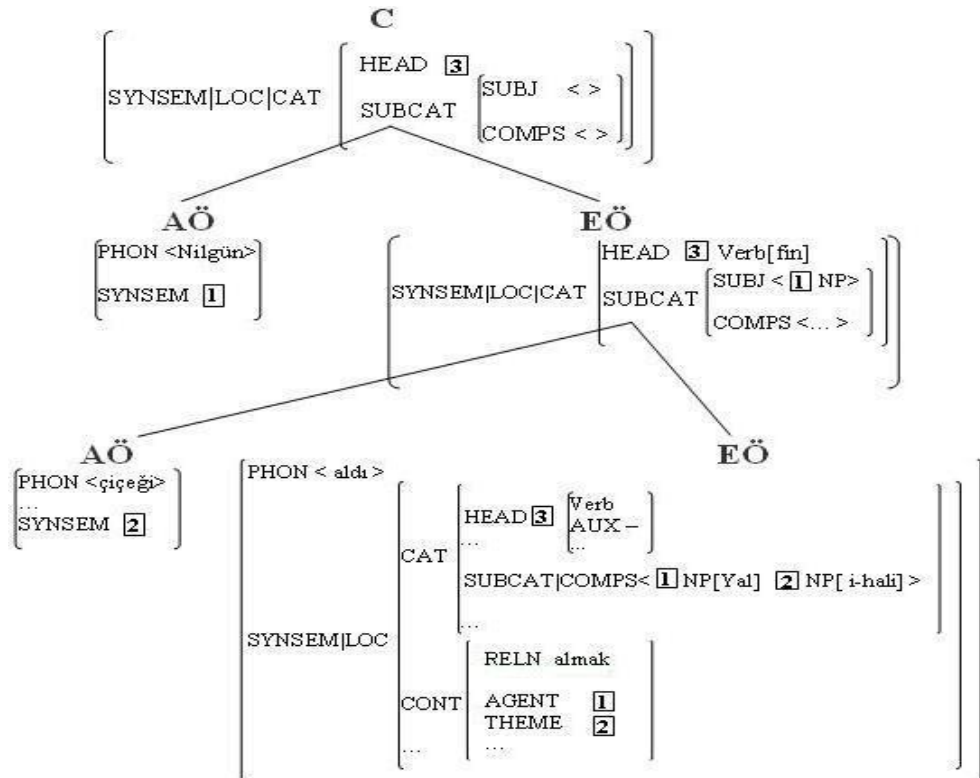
C

SYNSEM|LOC|CAT HEAD 3 SUBCAT SUBJ < > COMPS < >

AÖ

PHON <Nilgün>
SYNSEM 1

EÖ

SYNSEM|LOC|CAT HEAD 3 Verb[fin] SUBCAT SUBJ < 1 NP> COMPS <… >

AÖ

PHON <çiçeği>
…
SYNSEM 2

EÖ

PHON < aldı >

SYNSEM|LOC CAT HEAD 3 Verb AUX – … … SUBCAT|COMPS< 1 NP[Yal] 2 NP[ i-hali] > …

CONT RELN almak AGENT 1 THEME 2 …

…